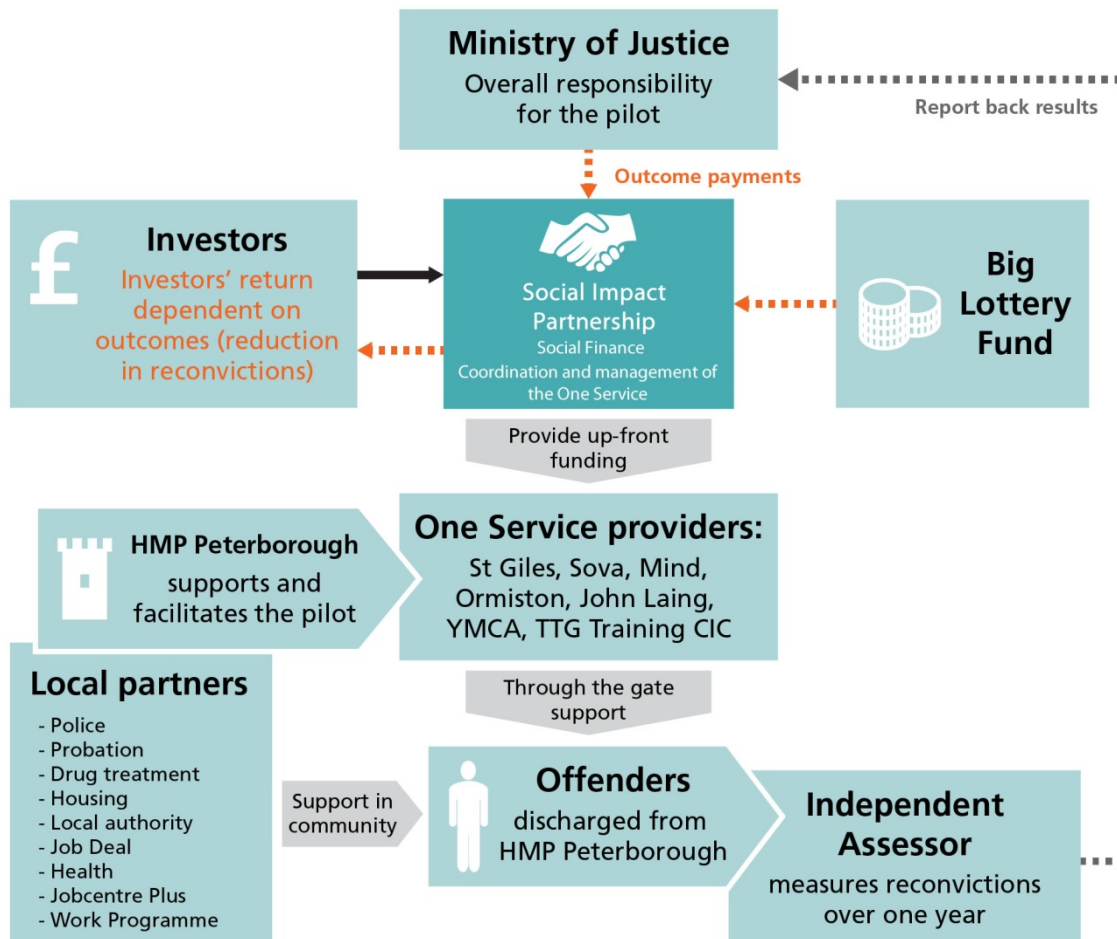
Ministry of Justice
Overall responsibility for the pilot

Report back results

Outcome payments

£ Investors
Investors' return dependent on outcomes (reduction in reconvictions)

Social Impact Partnership
Social Finance
Coordination and management of the One Service

Big Lottery Fund

Provide up-front funding

HMP Peterborough
supports and facilitates the pilot

One Service providers:
St Giles, Sova, Mind, Ormiston, John Laing, YMCA, TTG Training CIC

Local partners
- Police
- Probation
- Drug treatment
- Housing
- Local authority
- Job Deal
- Health
- Jobcentre Plus
- Work Programme

Through the gate support

Support in community

Offenders
discharged from HMP Peterborough

Independent Assessor
measures reconvictions over one year